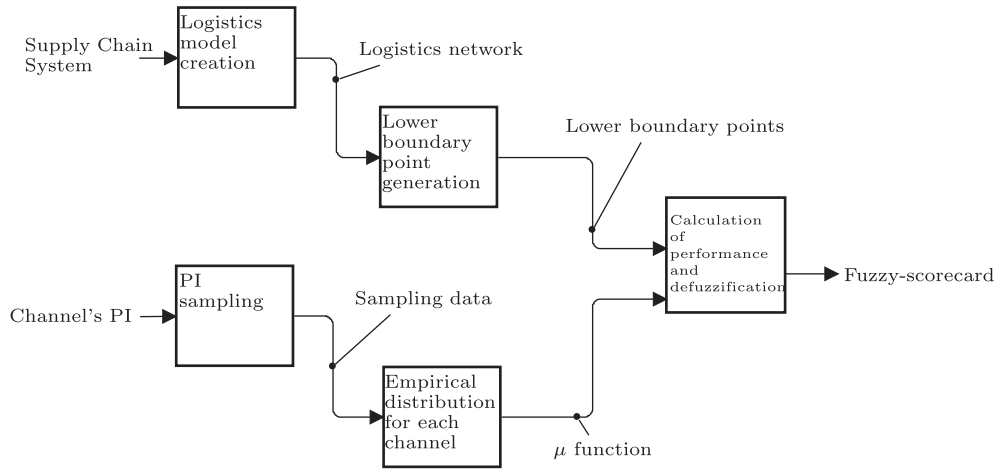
Supply Chain System

Logistics model creation

Logistics network

Lower boundary point generation

Lower boundary points

Calculation of performance and defuzzification

Fuzzy-scorecard

Channel's PI

PI sampling

Sampling data

Empirical distribution for each channel

$\mu$ function